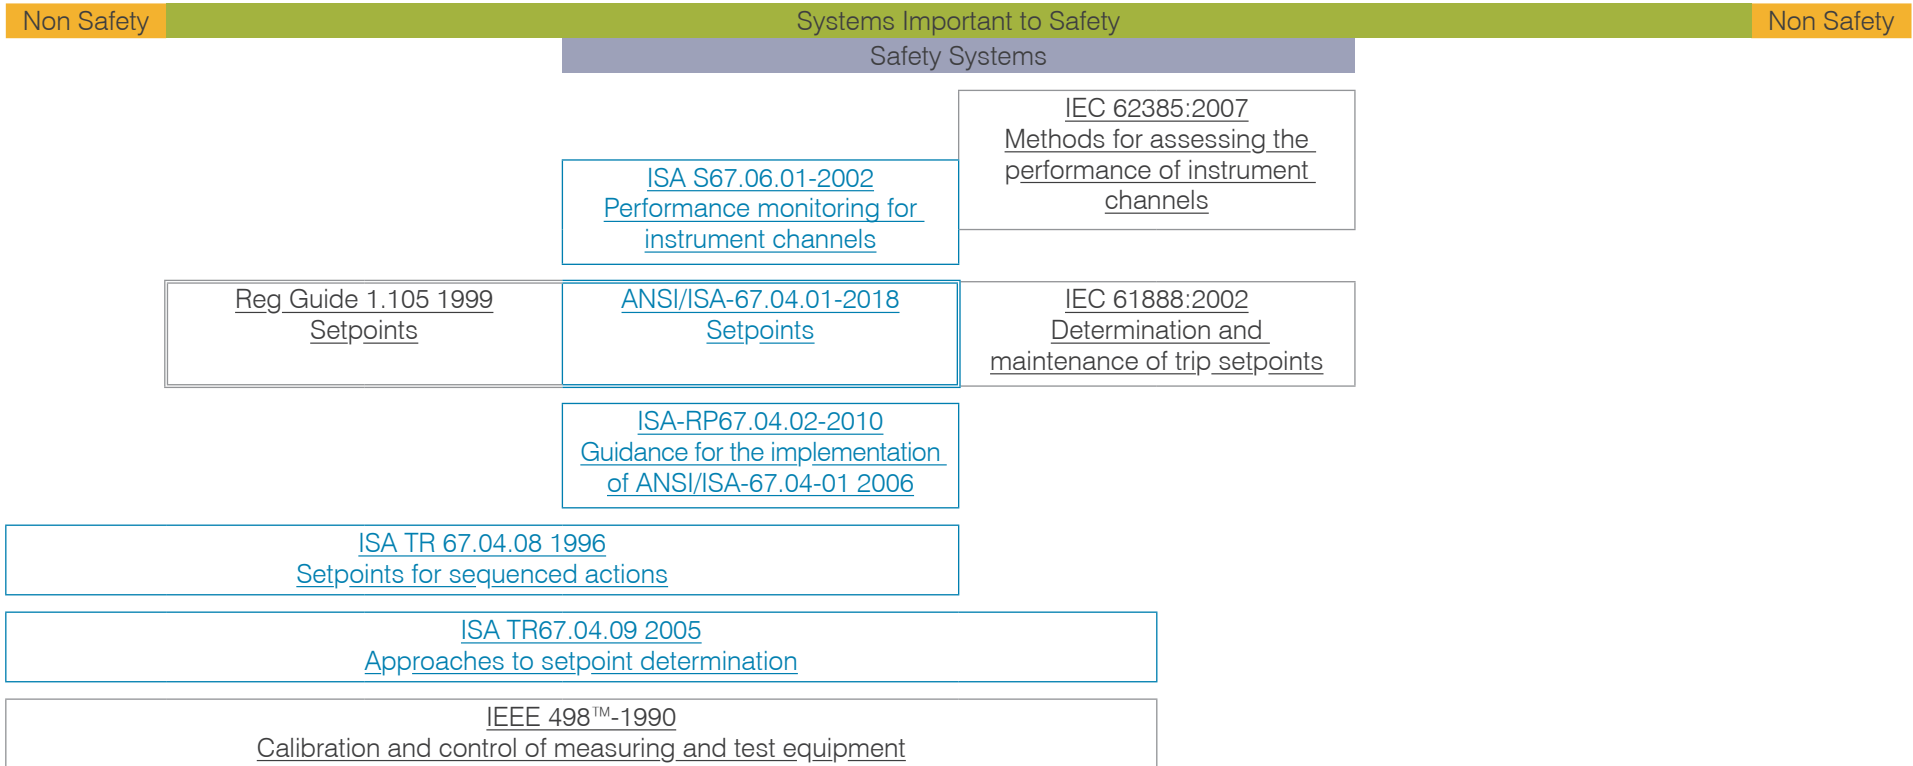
Non Safety Systems Important to Safety Non Safety

Safety Systems

IEC 62385:2007
Methods for assessing the performance of instrument channels

ISA S67.06.01-2002
Performance monitoring for instrument channels

Reg Guide 1.105 1999
Setpoints

ANSI/ISA-67.04.01-2018
Setpoints

IEC 61888:2002
Determination and maintenance of trip setpoints

ISA-RP67.04.02-2010
Guidance for the implementation of ANSI/ISA-67.04-01 2006

ISA TR 67.04.08 1996
Setpoints for sequenced actions

ISA TR67.04.09 2005
Approaches to setpoint determination

IEEE 498™-1990
Calibration and control of measuring and test equipment